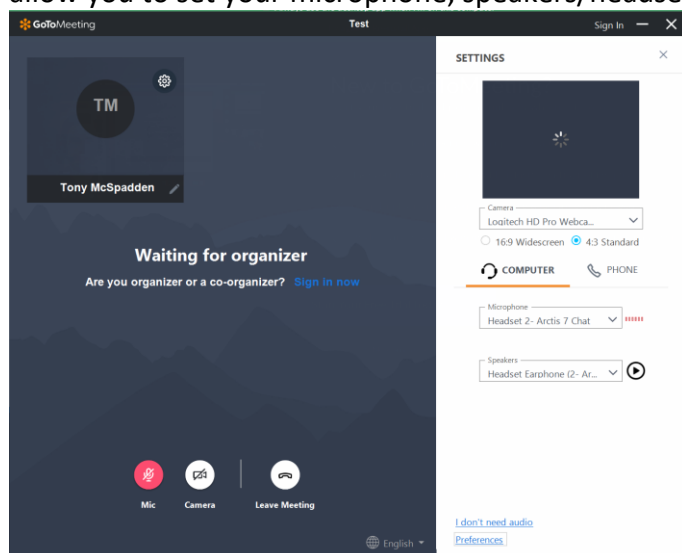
allow you to set your microphone, speakers, headse

GoToMeeting
Test
Sign In

TM
Tony McSpadden

Waiting for organizer
Are you organizer or a co-organizer? Sign in now

Mic
Camera
Leave Meeting

English

SETTINGS

Camera
Logitech HD Pro Webca...
16:9 Widescreen
4:3 Standard

COMPUTER
PHONE

Microphone
Headset 2- Arctis 7 Chat

Speakers
Headset Earphone (2- Ar...

I don't need audio
Preferences